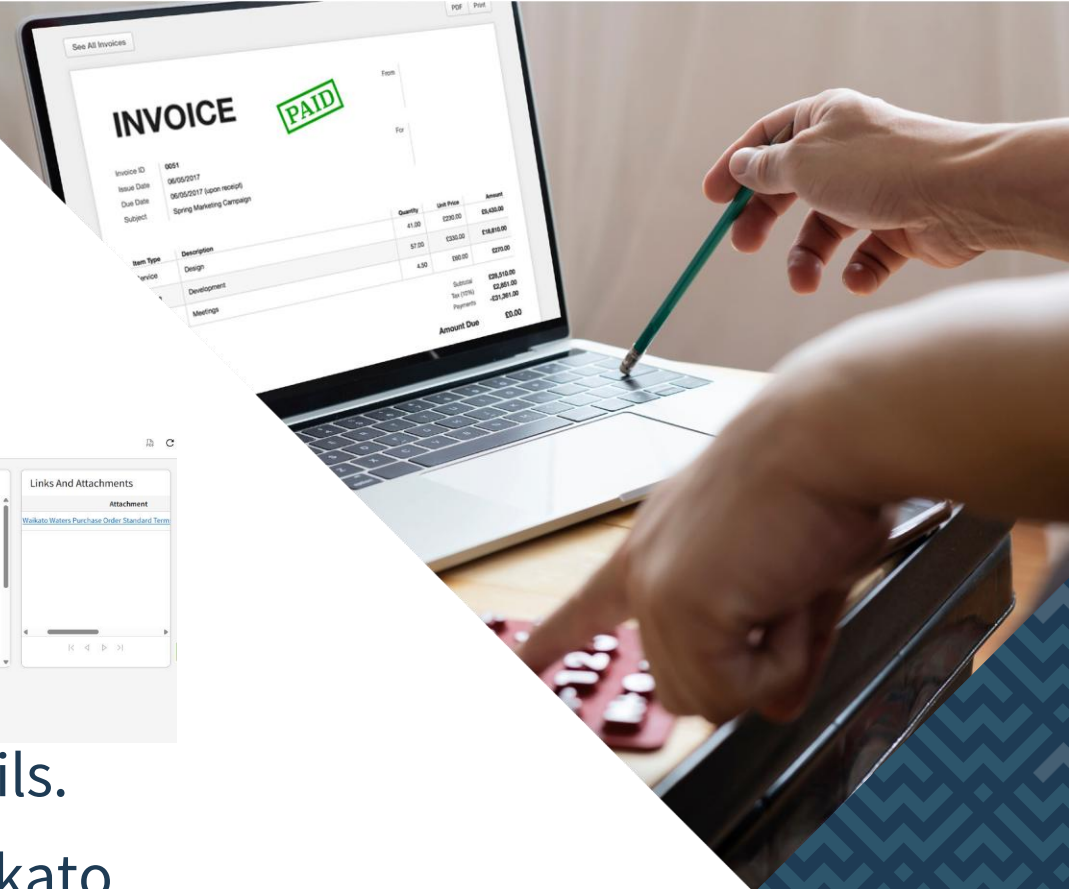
PDF Print

See All Invoices

INVOICE

PAID

From

For

Invoice ID 0051
Issue Date 06/05/2017
Due Date 06/05/2017 (upon receipt)
Subject Spring Marketing Campaign

| Item Type | Description | Quantity | Unit Price | Amount |
|---|---|---|---|---|
| Service | Design | 41.00 | £230.00 | £9,430.00 |
| | Development | 57.00 | £330.00 | £18,810.00 |
| | Meetings | 4.50 | £60.00 | £270.00 |

Subtotal £28,510.00
Tax (10%) £2,851.00
Payments -£31,361.00
Amount Due £0.00

Links And Attachments

Attachment

Waikato Waters Purchase Order Standard Term

ils.

kato